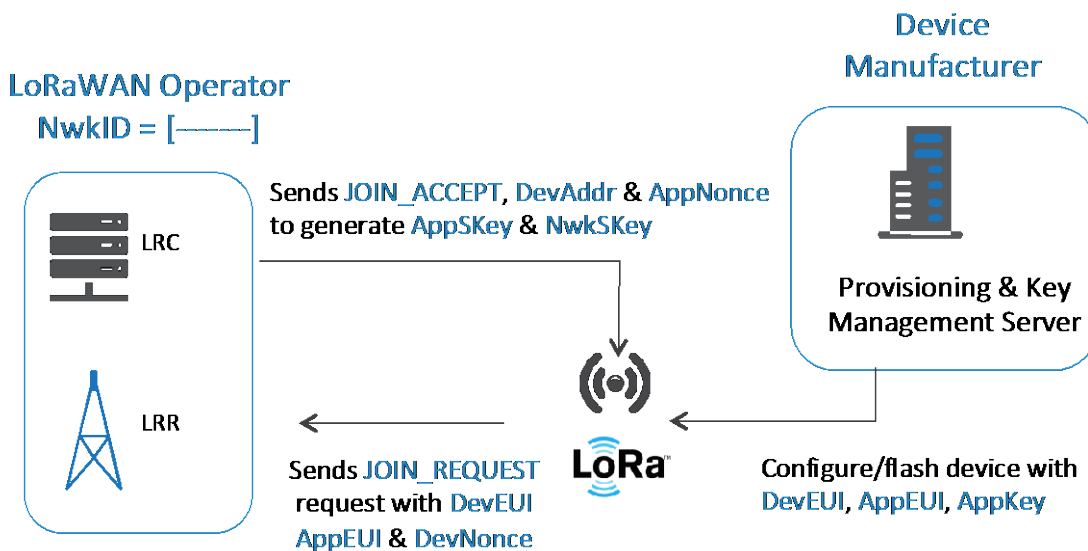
Device Manufacturer

LoRaWAN Operator
NwkID = [------]

Sends JOIN_ACCEPT, DevAddr & AppNonce to generate AppSKey & NwkSKey

LRC

Provisioning & Key Management Server

LRR

LoRa™

Sends JOIN_REQUEST request with DevEUI AppEUI & DevNonce

Configure/flash device with DevEUI, AppEUI, AppKey